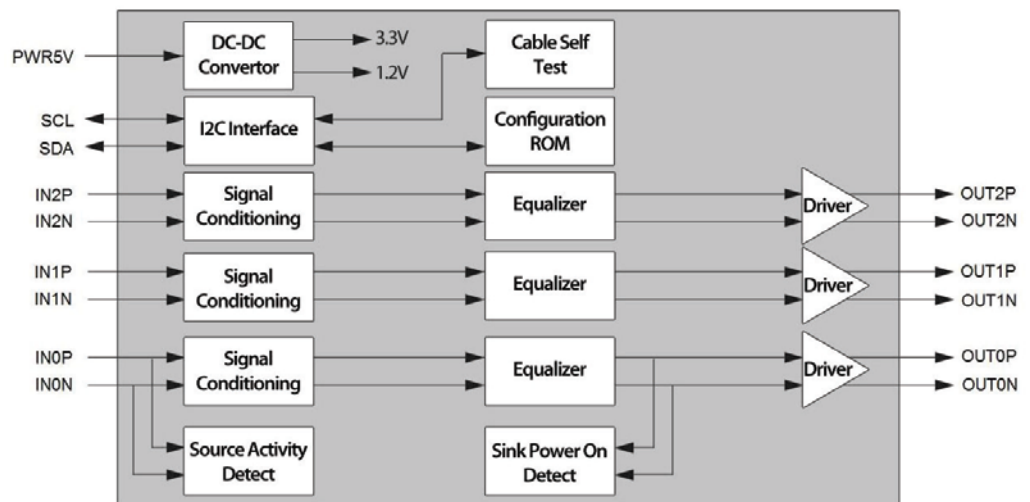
PWR5V
DC-DC Convertor
3.3V
1.2V
Cable Self Test
SCL
SDA
I2C Interface
Configuration ROM
IN2P
IN2N
Signal Conditioning
Equalizer
Driver
OUT2P
OUT2N
IN1P
IN1N
Signal Conditioning
Equalizer
Driver
OUT1P
OUT1N
IN0P
IN0N
Signal Conditioning
Equalizer
Driver
OUT0P
OUT0N
Source Activity Detect
Sink Power On Detect